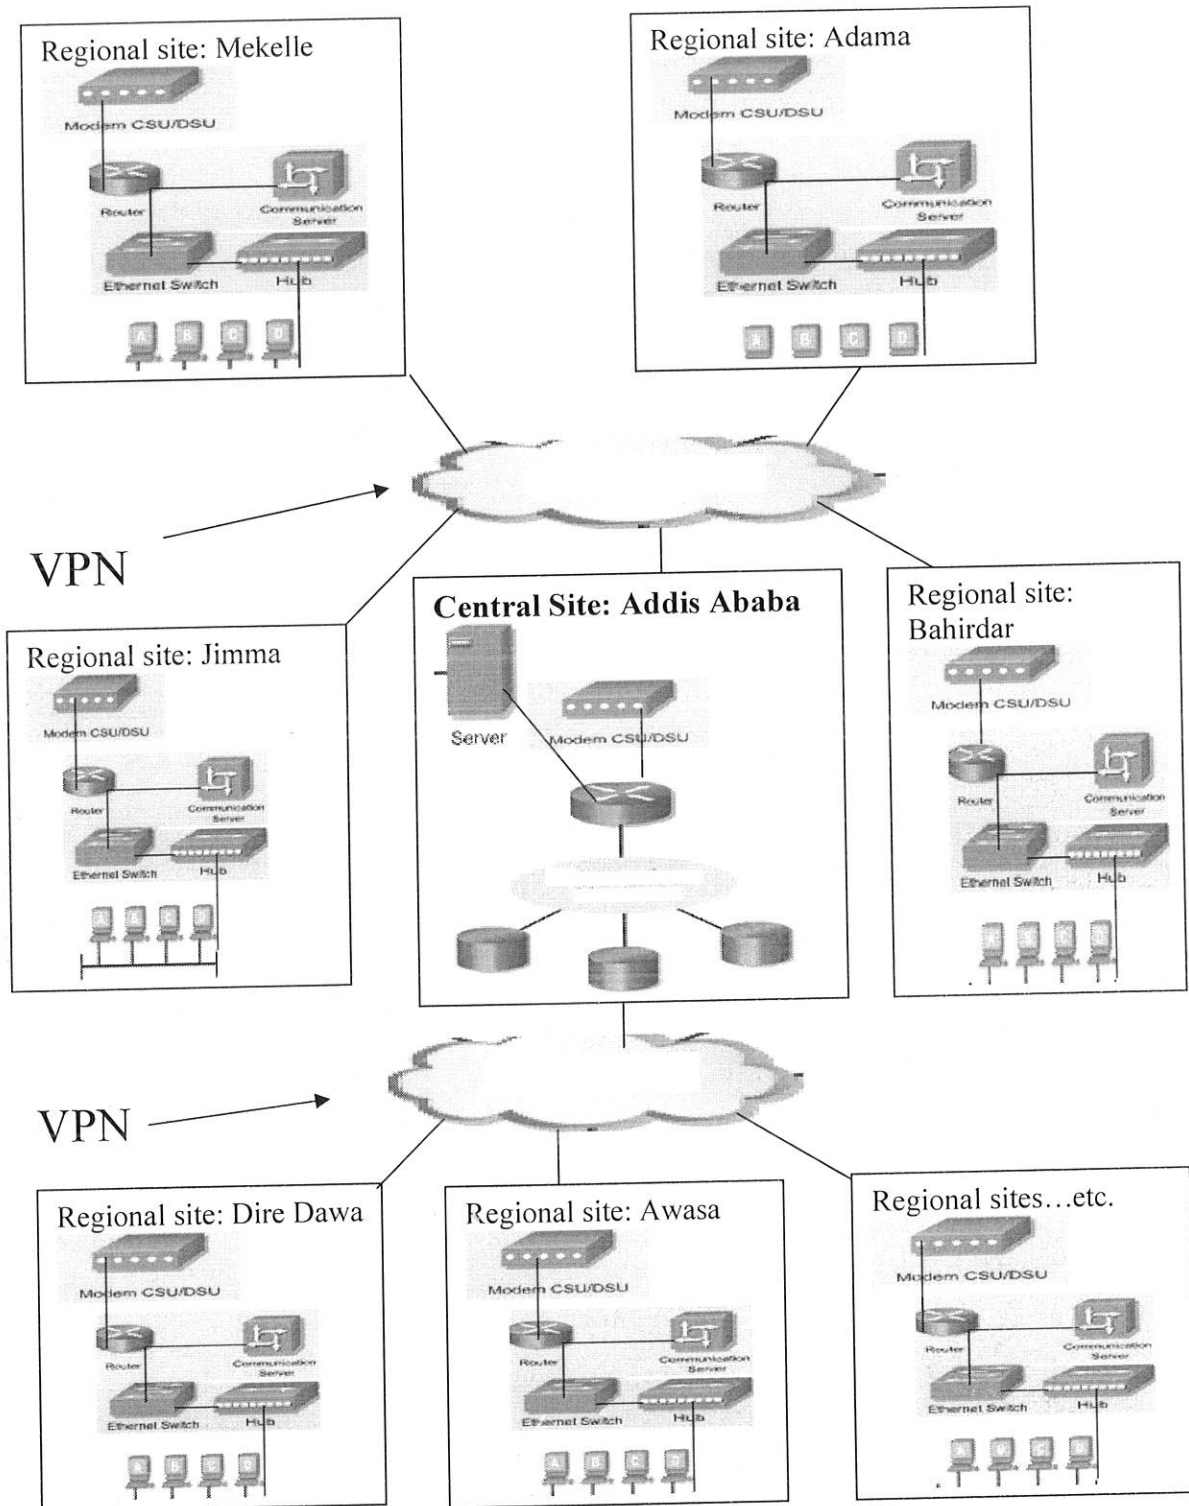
Regional site: Mekelle

Modem CSU/DSU

Router

Communication Server

Ethernet Switch

Hub

A B C D

Regional site: Adama

Modem CSU/DSU

Router

Communication Server

Ethernet Switch

Hub

A B C D

VPN

Central Site: Addis Ababa

Server

Modem CSU/DSU

Regional site: Jimma

Modem CSU/DSU

Router

Communication Server

Ethernet Switch

Hub

A B C D

Regional site: Bahirdar

Modem CSU/DSU

Router

Communication Server

Ethernet Switch

Hub

VPN

Regional site: Dire Dawa

Modem CSU/DSU

Router

Communication Server

Ethernet Switch

Hub

A B C D

Regional site: Awasa

Modem CSU/DSU

Router

Communication Server

Ethernet Switch

Hub

A B C D

Regional sites…etc.

Modem CSU/DSU

Router

Communication Server

Ethernet Switch

Hub